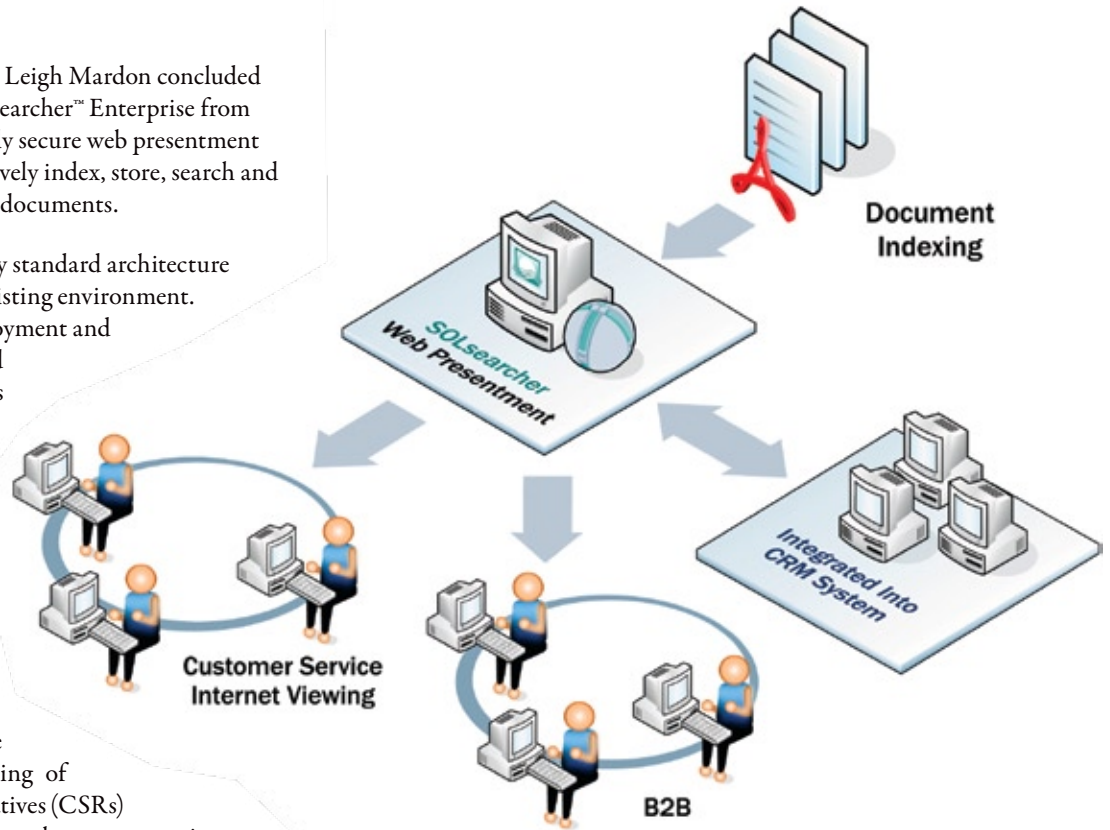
Leigh Mardon concluded
earcher™ Enterprise from
y secure web presentment
vely index, store, search and
documents.

y standard architecture
isting environment.
oyment and
l
s

e
ing of
tives (CSRs)

Document Indexing

SOLsearcher Web Presentment

Integrated Into CRM System

Customer Service Internet Viewing

B2B